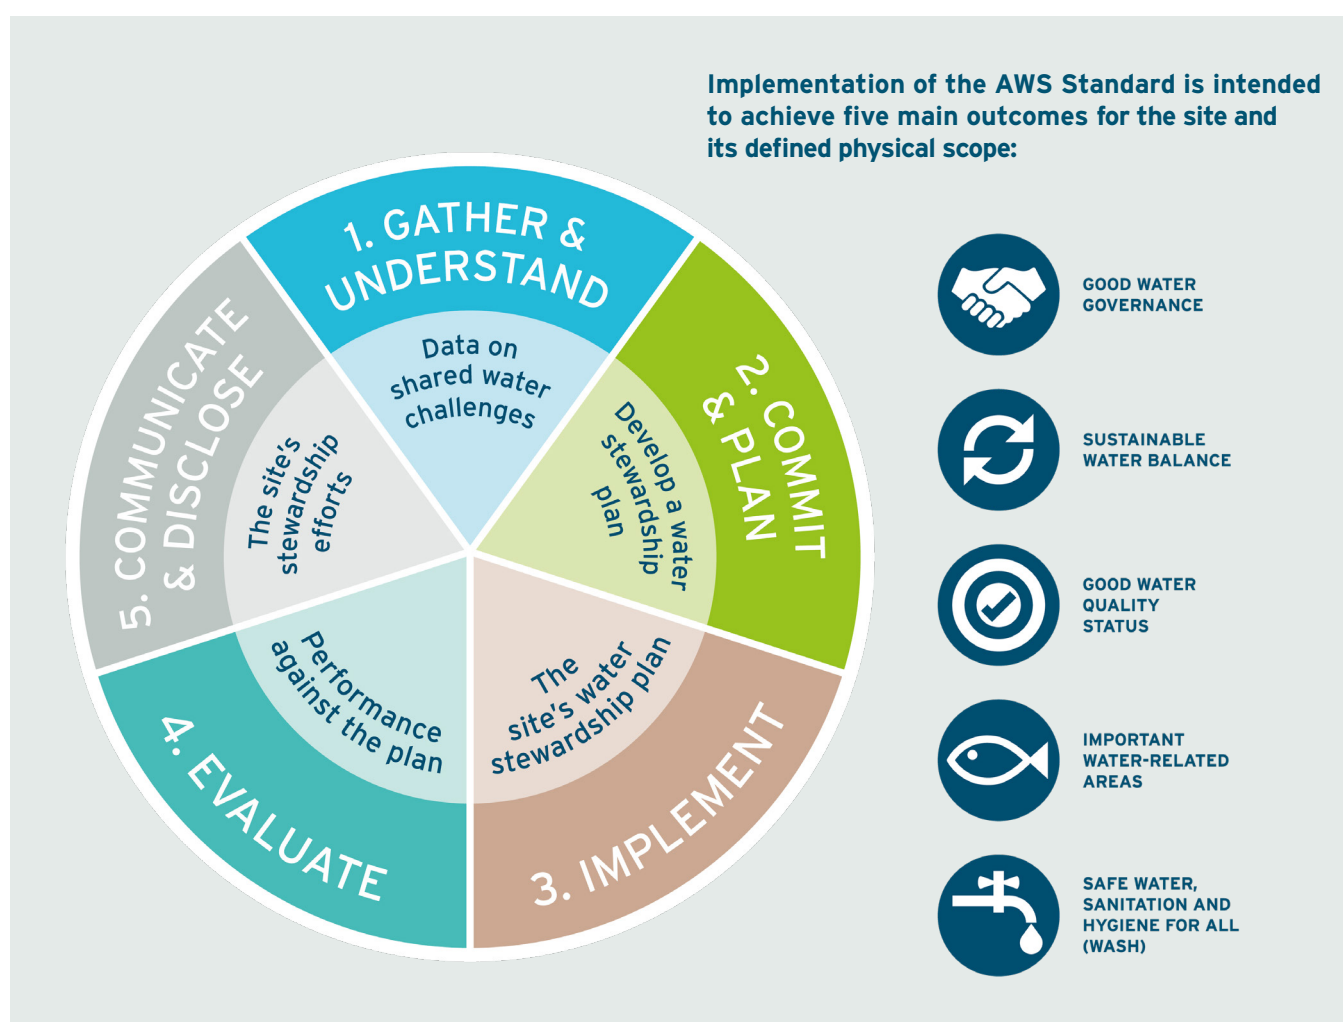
1. GATHER & UNDERSTAND

Data on shared water challenges

2. COMMIT & PLAN

Develop a water stewardship plan

3. IMPLEMENT

The site's water stewardship plan

4. EVALUATE

Performance against the plan

5. COMMUNICATE & DISCLOSE

The site's stewardship efforts

Implementation of the AWS Standard is intended to achieve five main outcomes for the site and its defined physical scope:

GOOD WATER GOVERNANCE

SUSTAINABLE WATER BALANCE

GOOD WATER QUALITY STATUS

IMPORTANT WATER-RELATED AREAS

SAFE WATER, SANITATION AND HYGIENE FOR ALL (WASH)